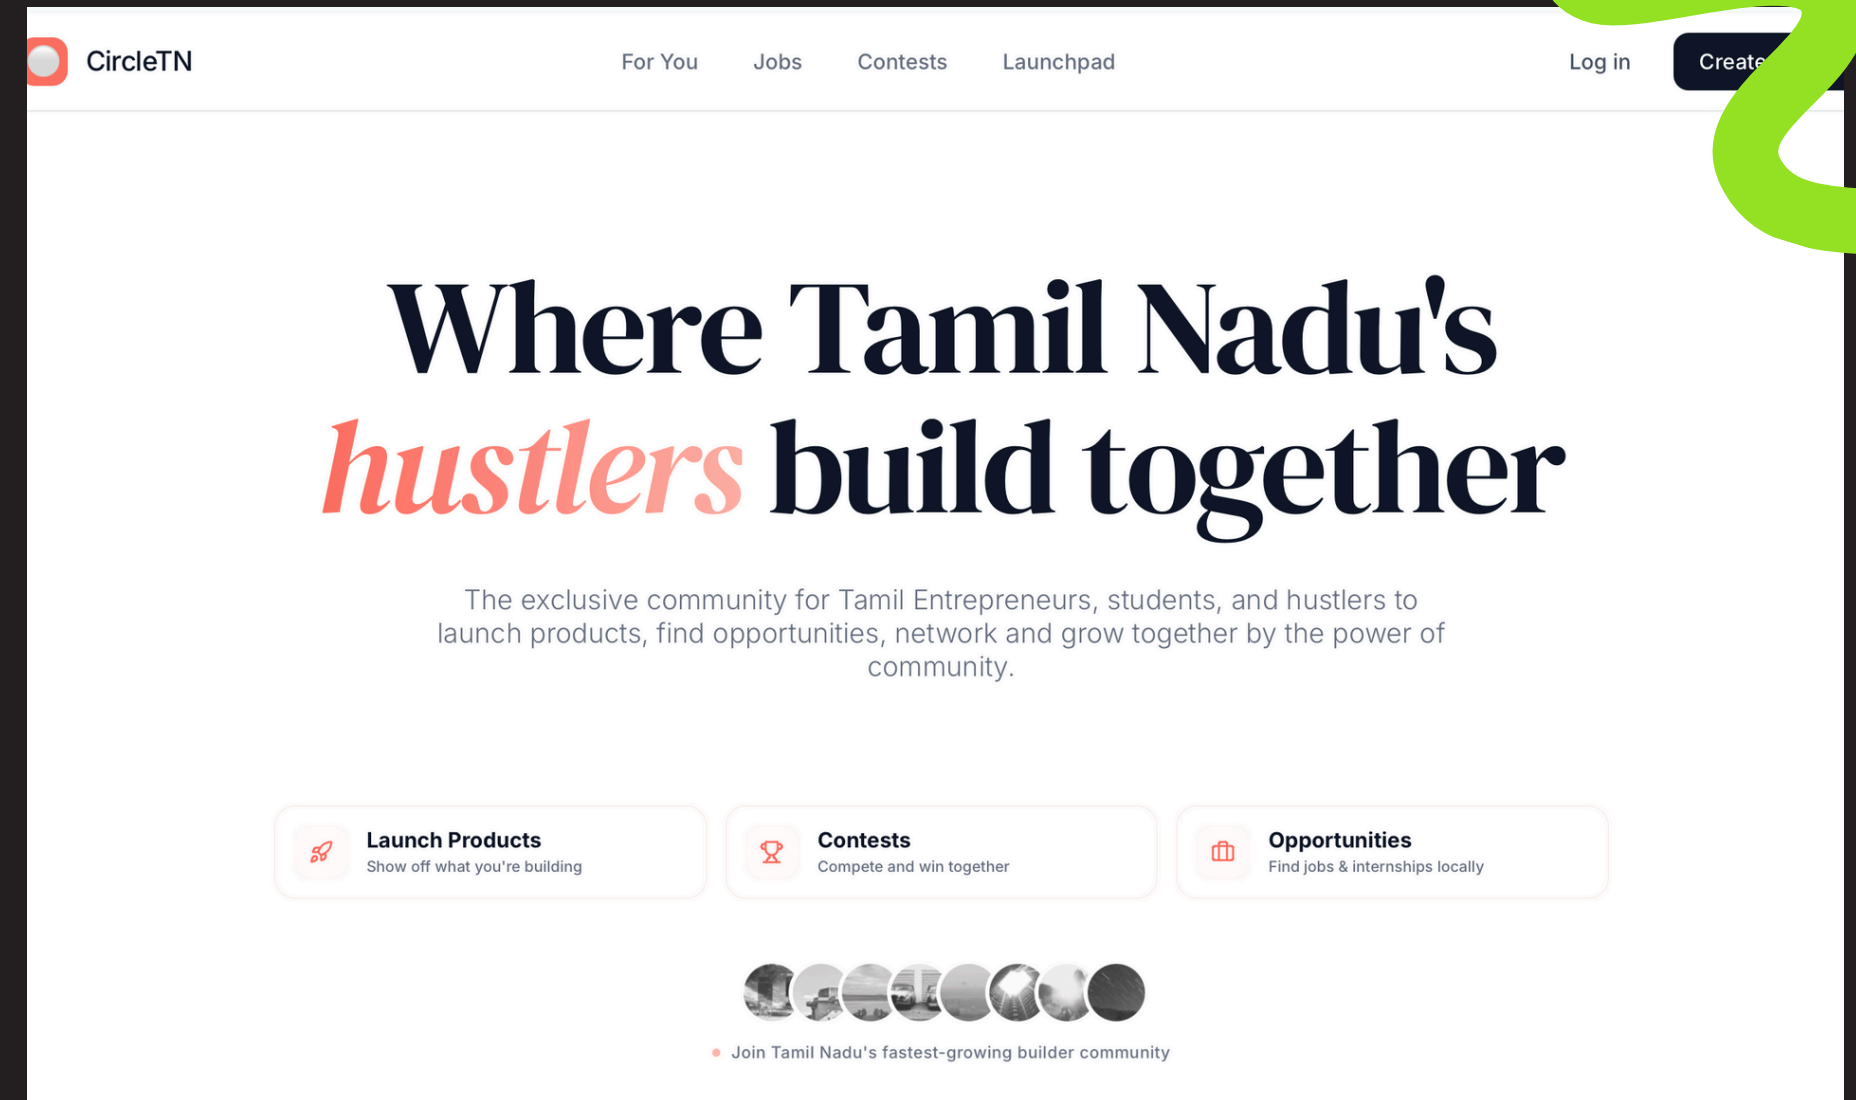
CircleTN

For You Jobs Contests Launchpad

Log in Create

Where Tamil Nadu's hustlers build together

The exclusive community for Tamil Entrepreneurs, students, and hustlers to launch products, find opportunities, network and grow together by the power of community.

Launch Products
Show off what you're building

Contests
Compete and win together

Opportunities
Find jobs & internships locally

Join Tamil Nadu's fastest-growing builder community